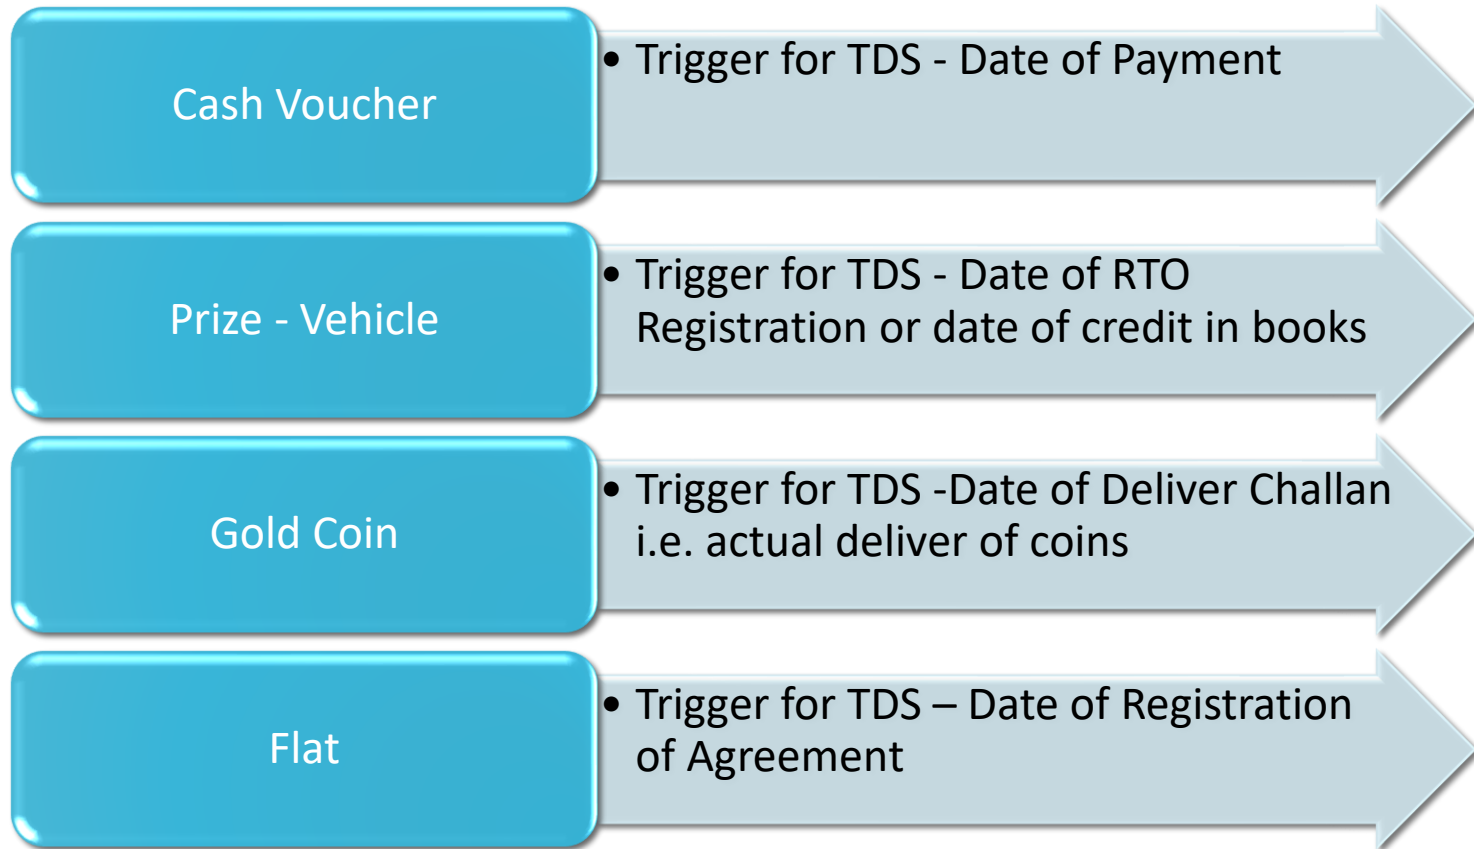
Cash Voucher

• Trigger for TDS - Date of Payment

Prize - Vehicle

• Trigger for TDS - Date of RTO Registration or date of credit in books

Gold Coin

• Trigger for TDS -Date of Deliver Challan i.e. actual deliver of coins

Flat

• Trigger for TDS – Date of Registration of Agreement